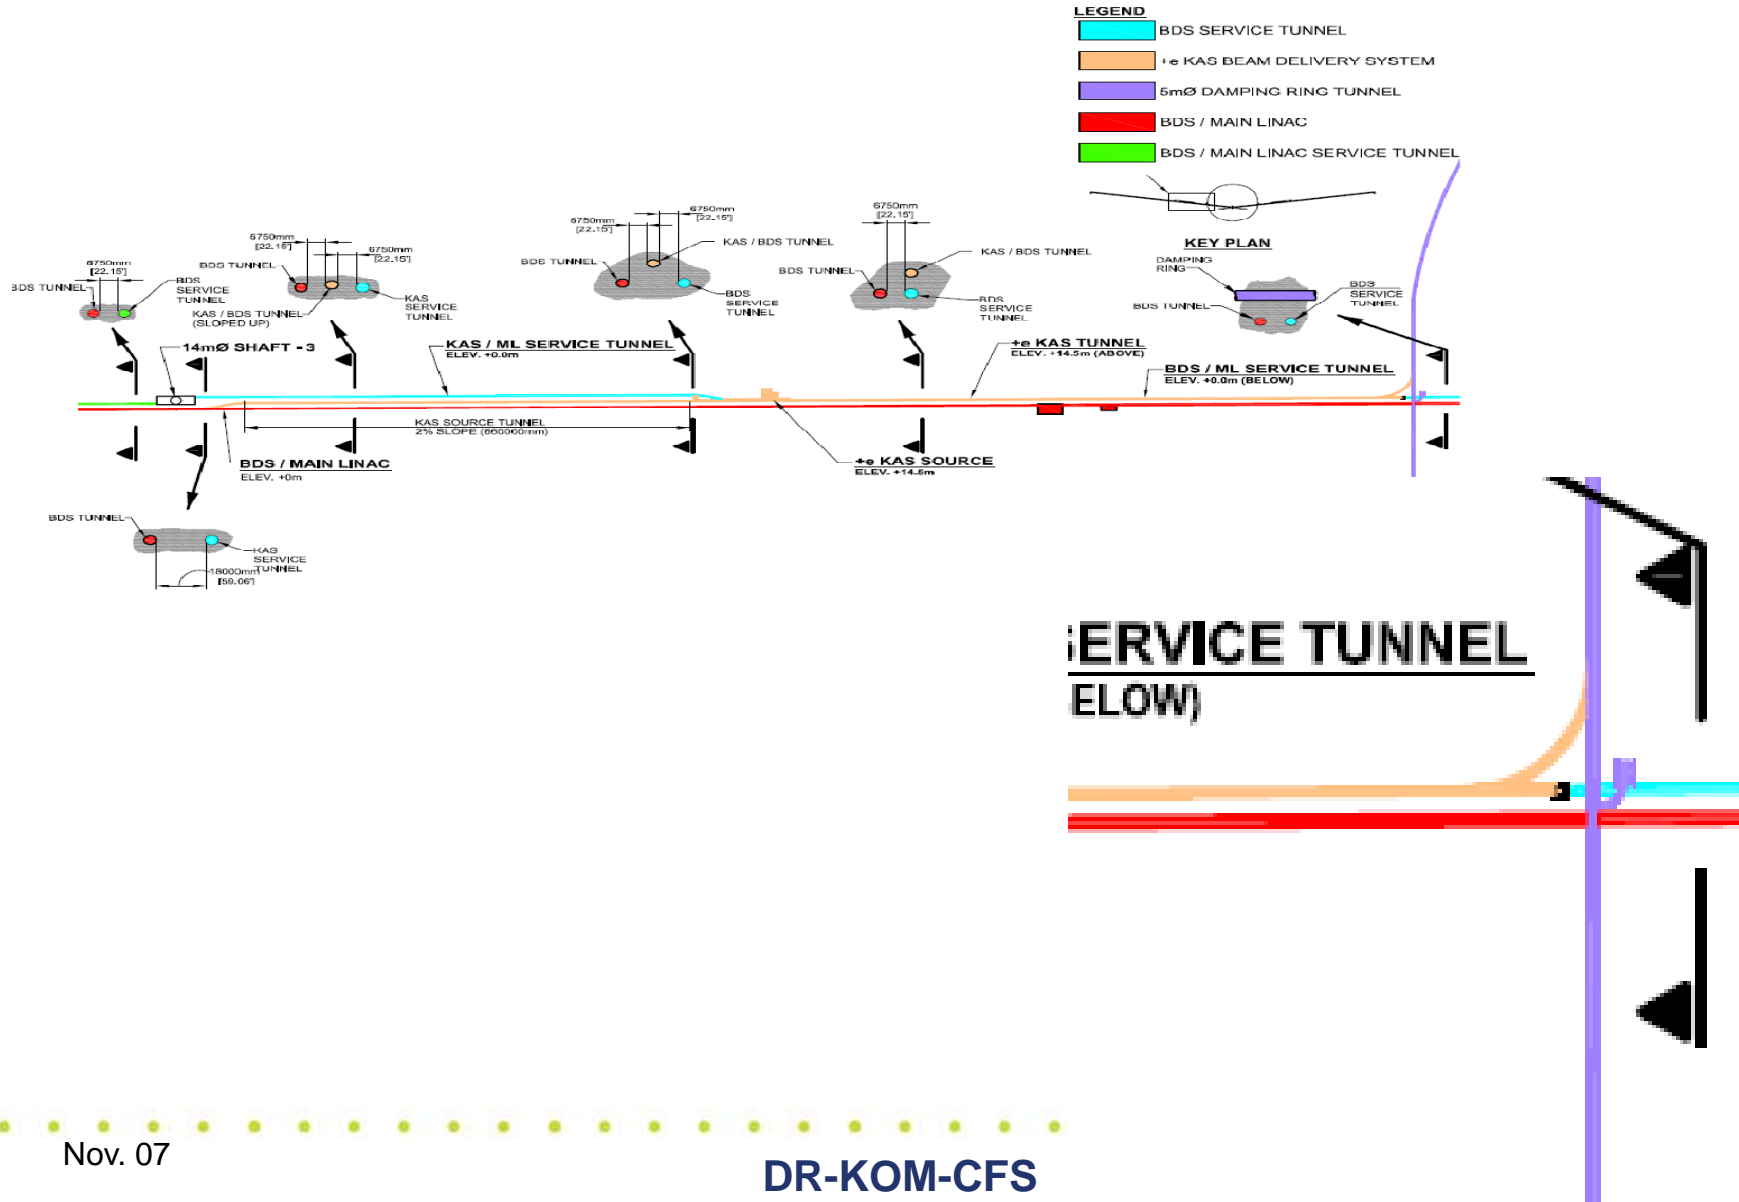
LEGEND
BDS SERVICE TUNNEL
+e KAS BEAM DELIVERY SYSTEM
5mØ DAMPING RING TUNNEL
BDS / MAIN LINAC
BDS / MAIN LINAC SERVICE TUNNEL

KEY PLAN
DAMPING RING
BDS TUNNEL
BDS SERVICE TUNNEL

6750mm [22.15']
BDS TUNNEL
BDS SERVICE TUNNEL

6750mm [22.15']
6750mm [22.15']
BDS TUNNEL
KAS SERVICE TUNNEL
KAS / BDS TUNNEL (SLOPED UP)

6750mm [22.15']
6750mm [22.15']
BDS TUNNEL
KAS / BDS TUNNEL
BDS SERVICE TUNNEL

6750mm [22.15']
BDS TUNNEL
KAS / BDS TUNNEL
BDS SERVICE TUNNEL

14mØ SHAFT - 3
KAS / ML SERVICE TUNNEL
ELEV. +0.0m
+e KAS TUNNEL
ELEV. +14.5m (ABOVE)
BDS / ML SERVICE TUNNEL
ELEV. +0.0m (BELOW)
KAS SOURCE TUNNEL
2% SLOPE (660000mm)
BDS / MAIN LINAC
ELEV. +0m
+e KAS SOURCE
ELEV. +14.5m

BDS TUNNEL
KAS SERVICE TUNNEL
18000mm [59.06']

ERVICE TUNNEL
ELOW)

Nov. 07
DR-KOM-CFS